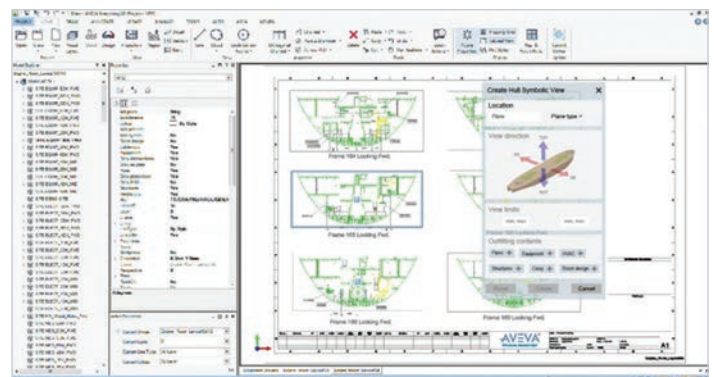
Create Hull Symbolic View

Location

Frame

Plane type

View direction

View limits

Outfitting contents

Pipes

Equipment

HVAC

Structures

Cway

Room design

Cancel

Frame 184 Looking Fwd.

Frame 169 Looking Fwd.

Frame 160 Looking Fwd.

Frame 165 Looking Fwd.

AVEVA

A1